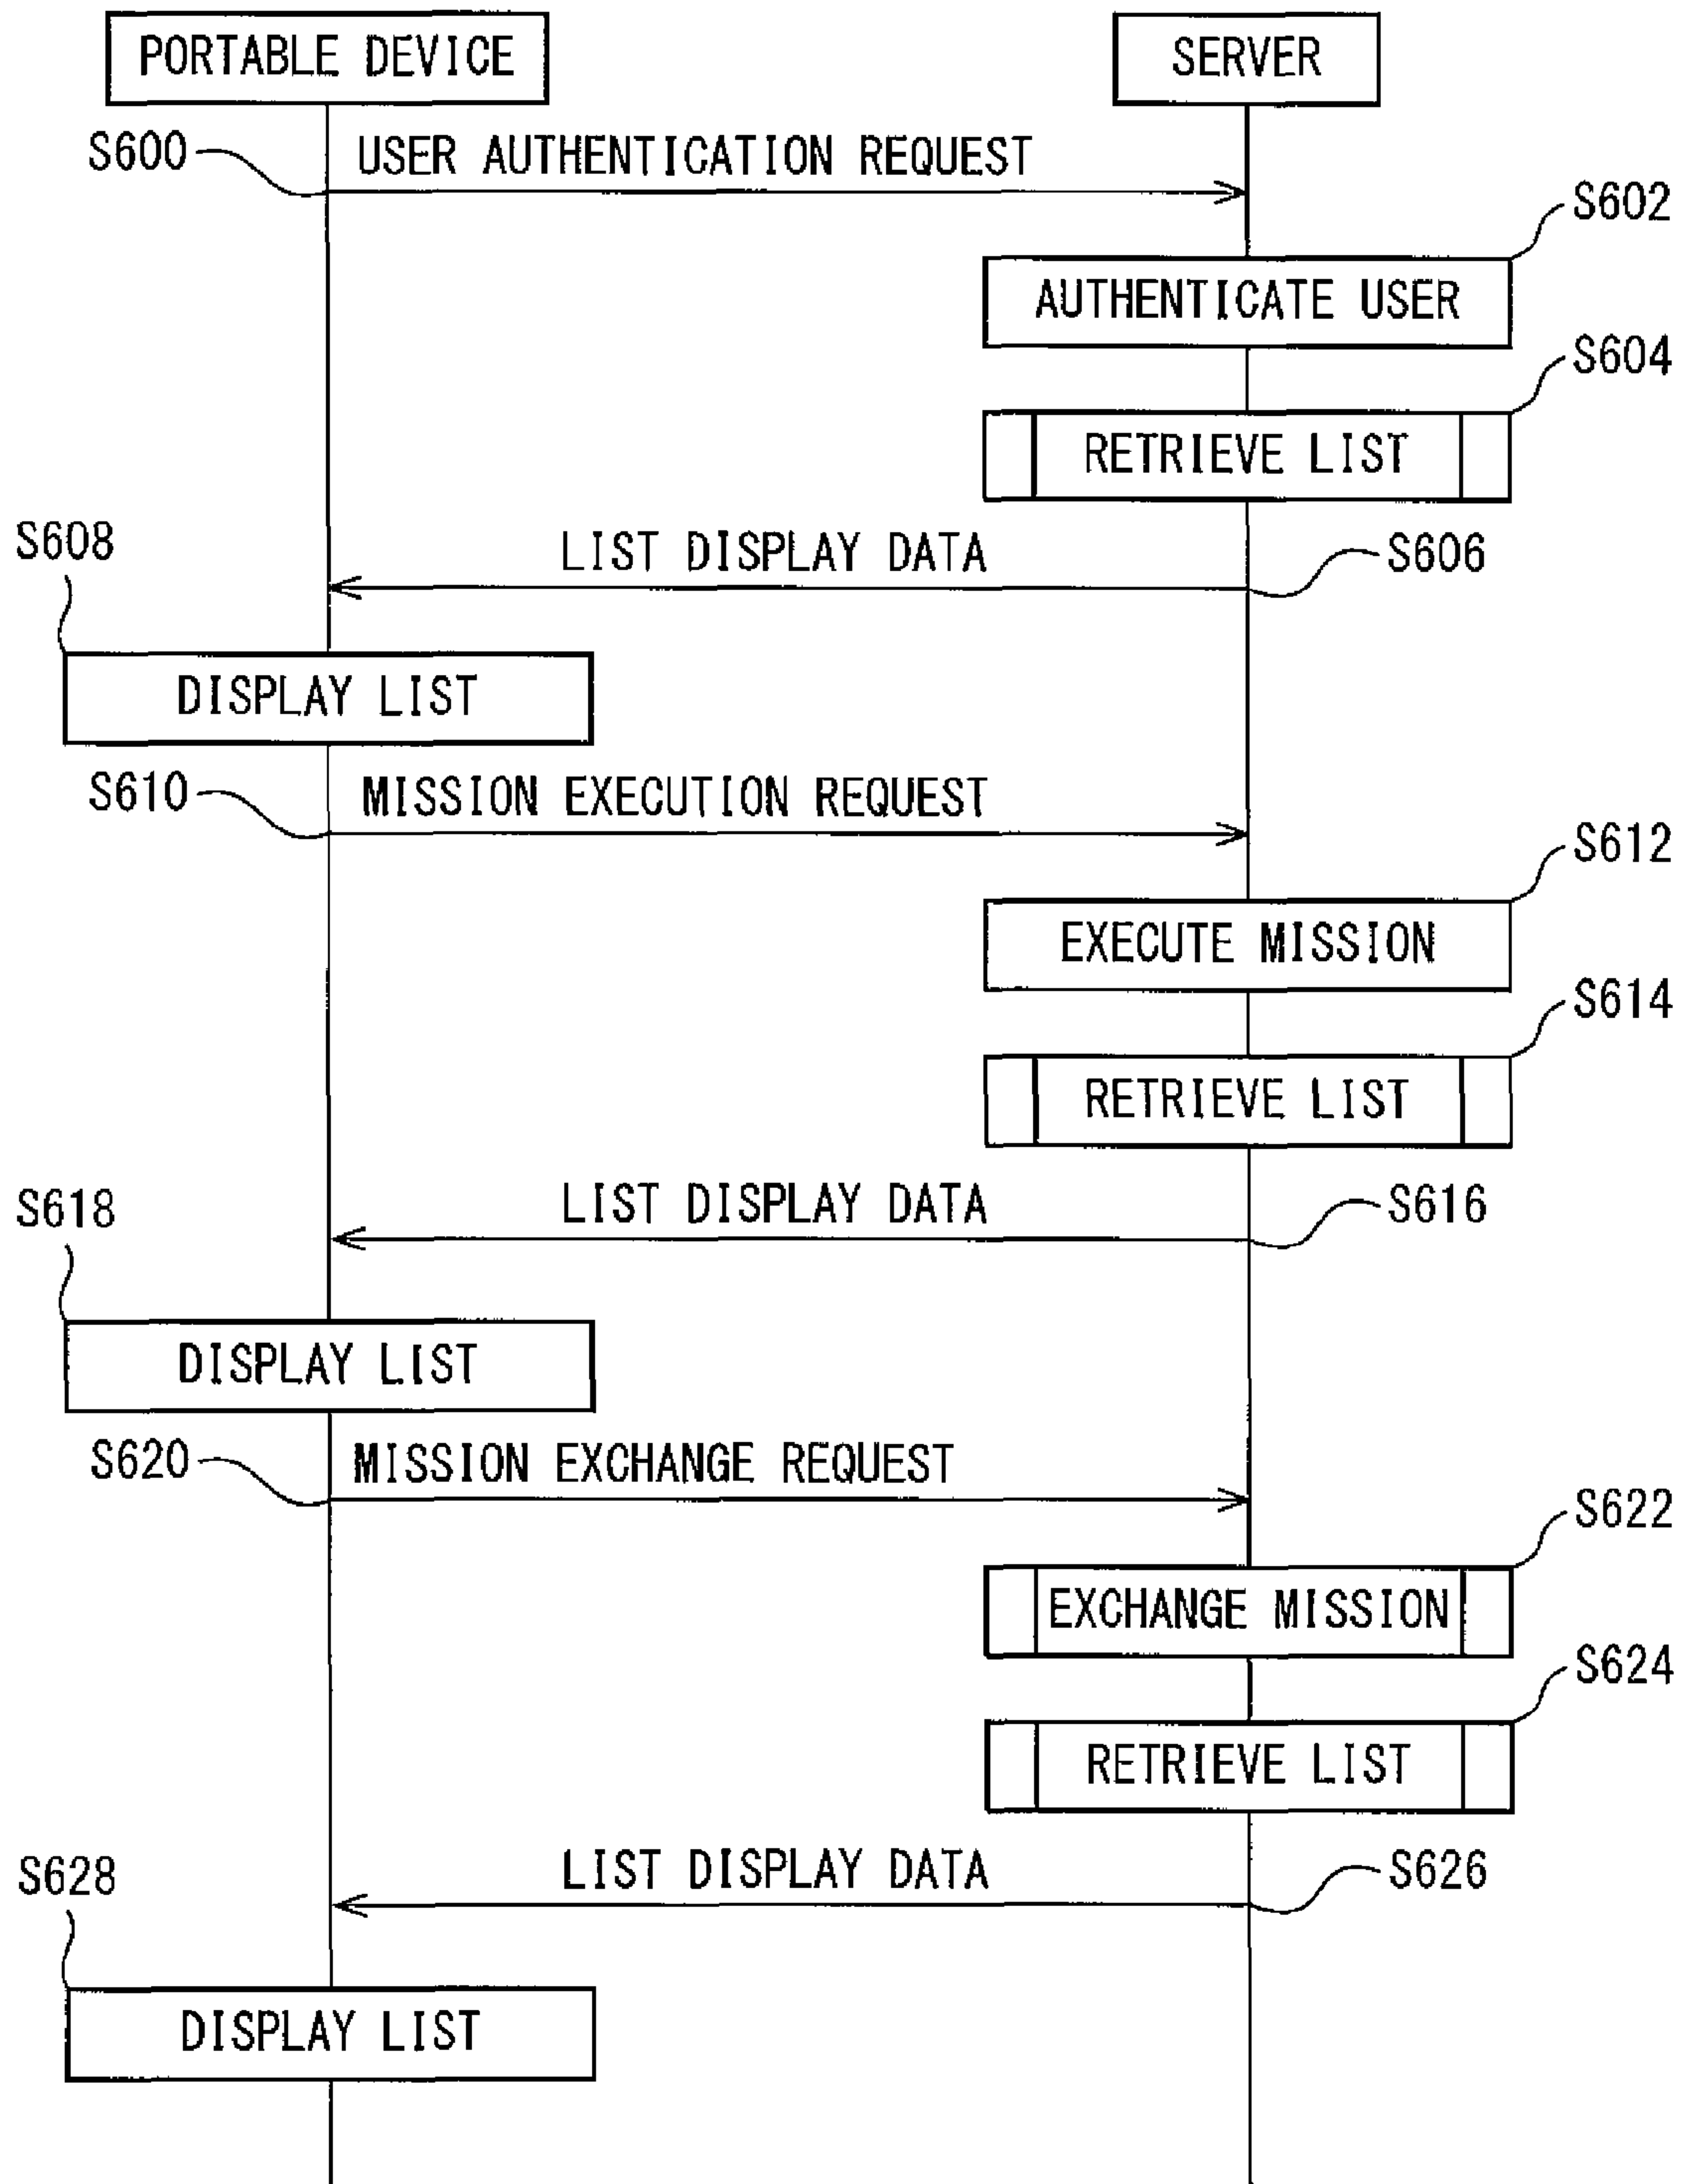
PORTABLE DEVICE

SERVER

S600

USER AUTHENTICATION REQUEST

S602

AUTHENTICATE USER

S604

RETRIEVE LIST

S608

LIST DISPLAY DATA

S606

DISPLAY LIST

S610

MISSION EXECUTION REQUEST

S612

EXECUTE MISSION

S614

RETRIEVE LIST

S618

LIST DISPLAY DATA

S616

DISPLAY LIST

S620

MISSION EXCHANGE REQUEST

S622

EXCHANGE MISSION

S624

RETRIEVE LIST

S628

LIST DISPLAY DATA

S626

DISPLAY LIST